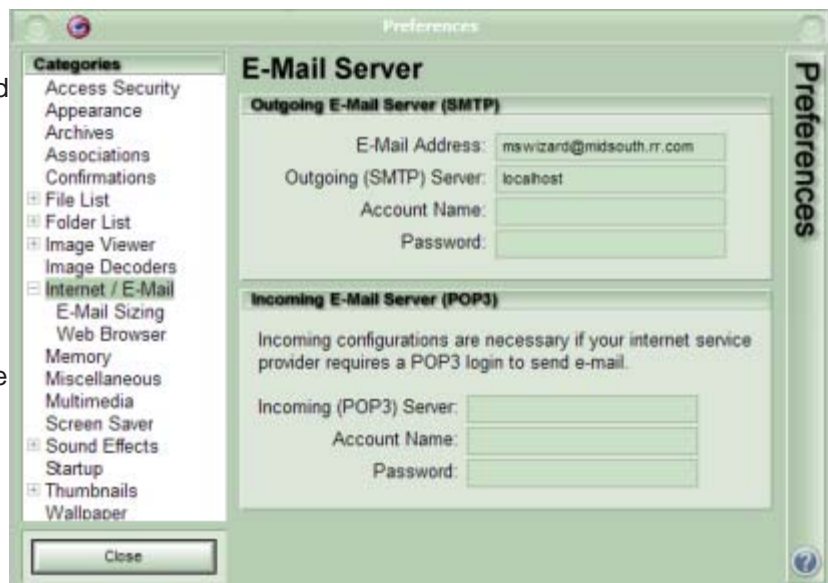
Preferences

Categories
Access Security
Appearance
Archives
Associations
Confirmations
File List
Folder List
Image Viewer
Image Decoders
Internet / E-Mail
E-Mail Sizing
Web Browser
Memory
Miscellaneous
Multimedia
Screen Saver
Sound Effects
Startup
Thumbnails
Wallpaper

Close

E-Mail Server

Outgoing E-Mail Server (SMTP)

E-Mail Address: mswizard@midsouth.rr.com
Outgoing (SMTP) Server: localhost
Account Name:
Password:

Incoming E-Mail Server (POP3)

Incoming configurations are necessary if your internet service provider requires a POP3 login to send e-mail.

Incoming (POP3) Server:
Account Name:
Password:

Preferences

d

e